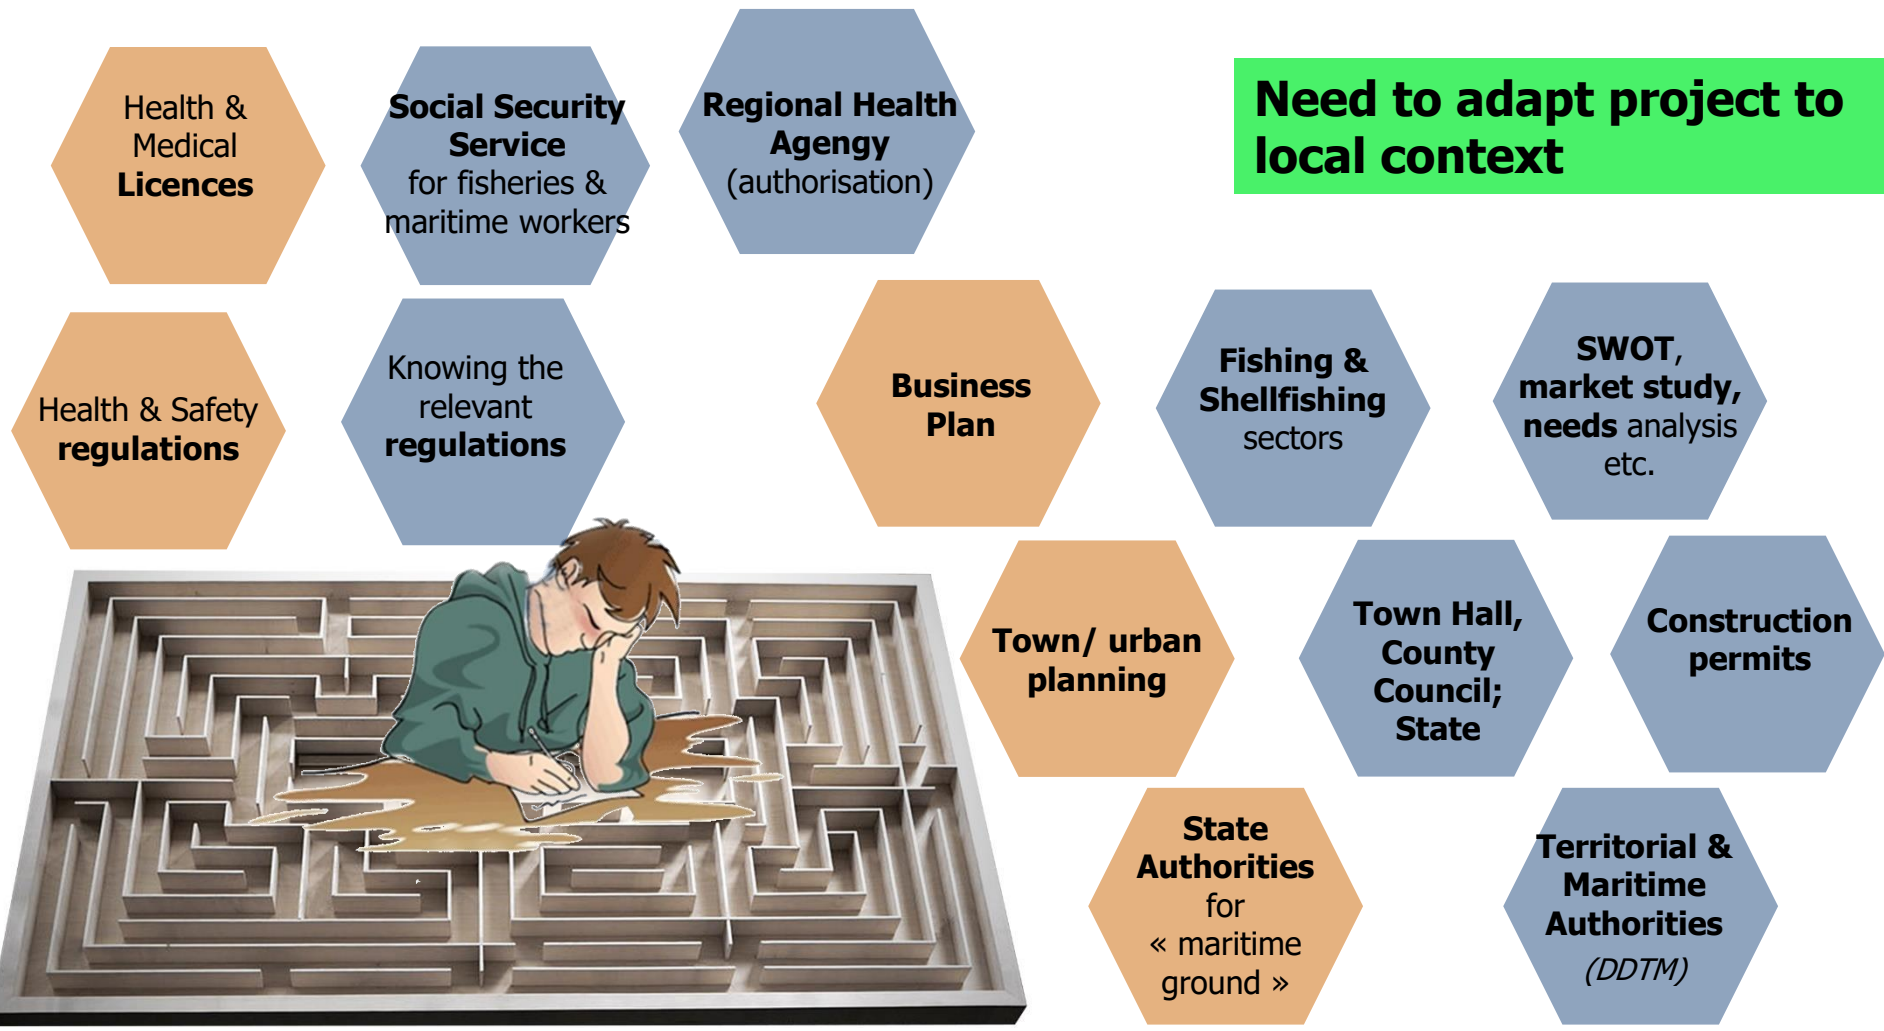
Health & Medical Licences

Social Security Service for fisheries & maritime workers

Regional Health Agengy (authorisation)

Need to adapt project to local context

Health & Safety regulations

Knowing the relevant regulations

Business Plan

Fishing & Shellfishing sectors

SWOT, market study, needs analysis etc.

Town/ urban planning

Town Hall, County Council; State

Construction permits

State Authorities for « maritime ground »

Territorial & Maritime Authorities (DDTM)